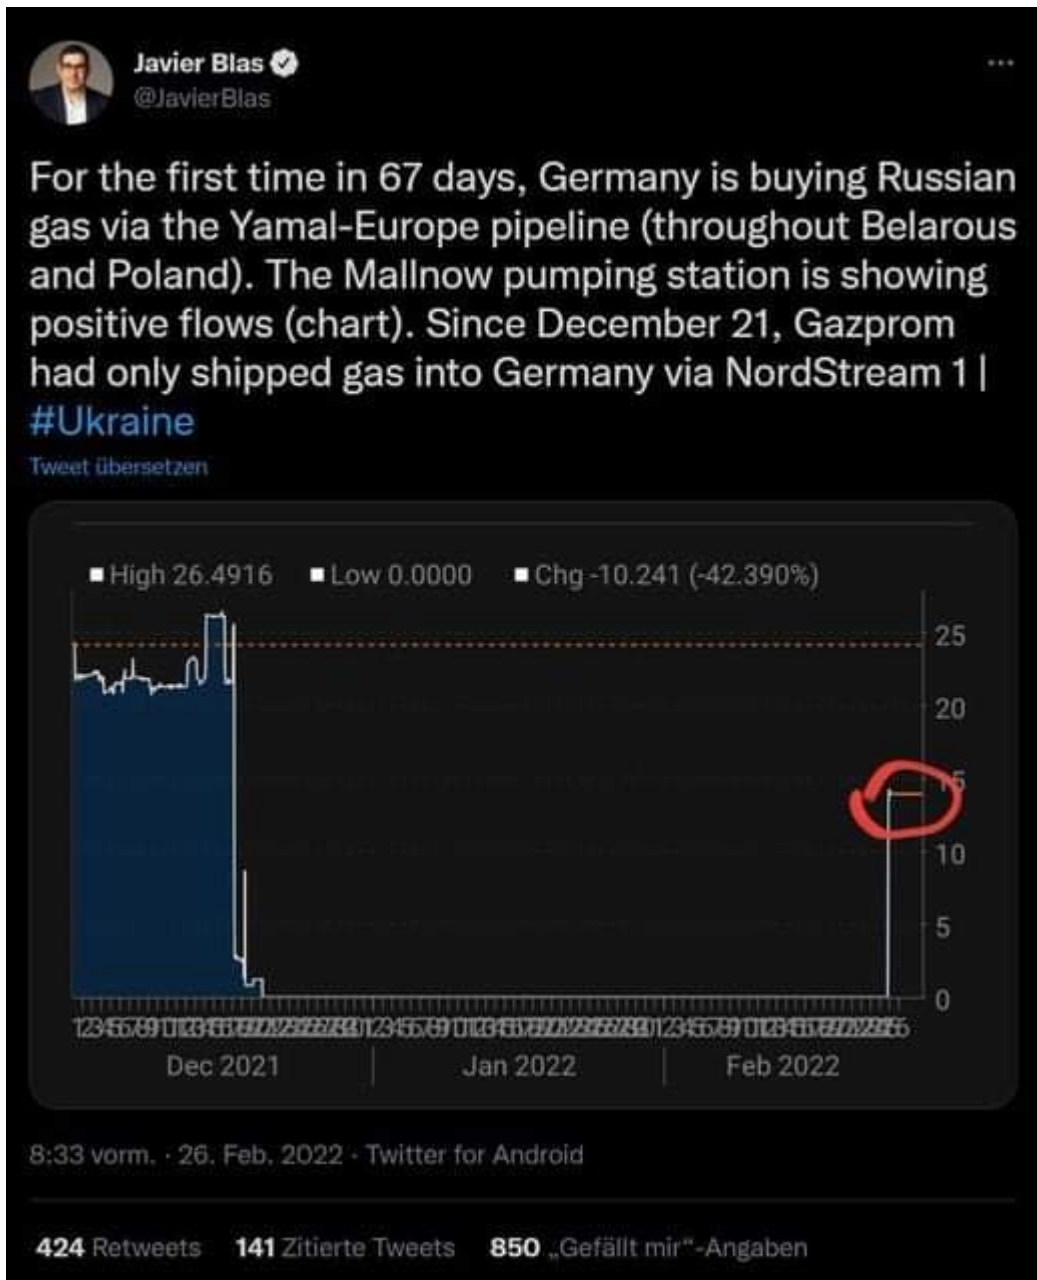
Javier Blas
@JavierBlas

For the first time in 67 days, Germany is buying Russian gas via the Yamal-Europe pipeline (throughout Belarous and Poland). The Mallnow pumping station is showing positive flows (chart). Since December 21, Gazprom had only shipped gas into Germany via NordStream 1 | #Ukraine

Tweet übersetzen

High 26.4916 Low 0.0000 Chg -10.241 (-42.390%)

25
20
15
10
5
0

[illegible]

Dec 2021
Jan 2022
Feb 2022

8:33 vorm. · 26. Feb. 2022 · Twitter for Android

424 Retweets 141 Zitierte Tweets 850 „Gefällt mir"-Angaben